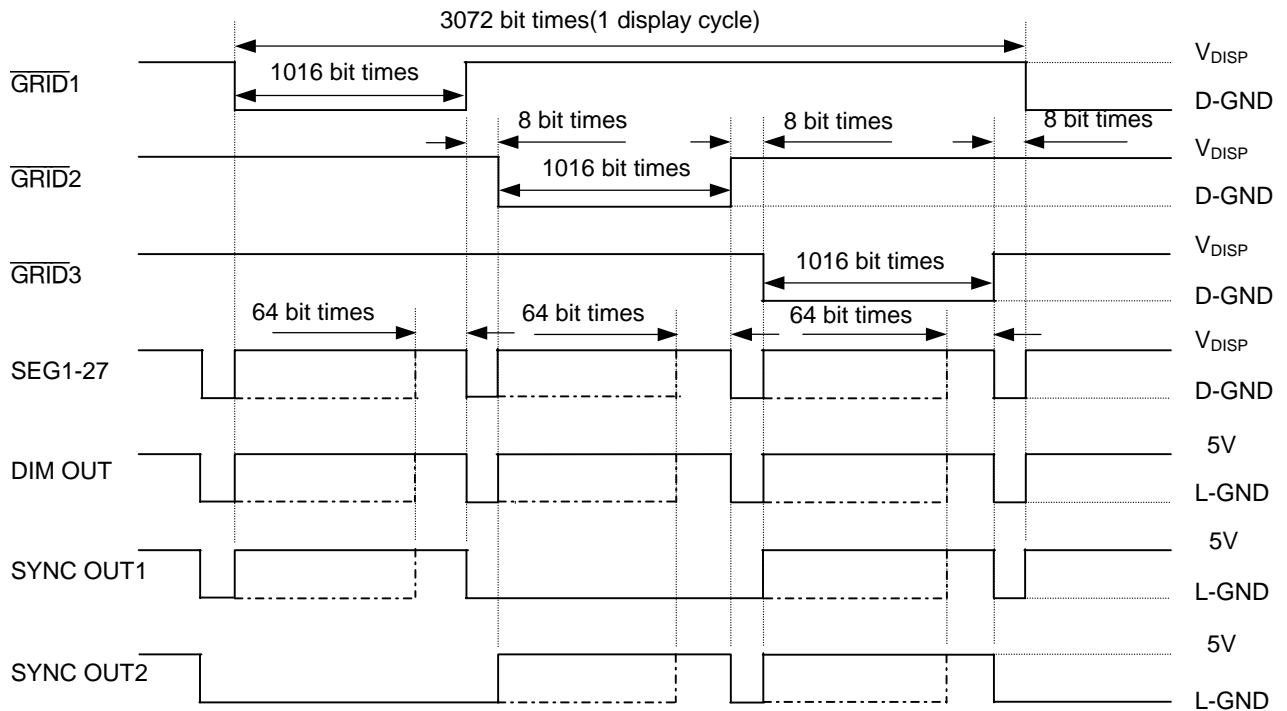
3072 bit times(1 display cycle)

$\overline{GRID}1$

1016 bit times

$V_{DISP}$

D-GND

8 bit times

8 bit times

8 bit times

$\overline{GRID}2$

1016 bit times

$V_{DISP}$

D-GND

$\overline{GRID}3$

1016 bit times

$V_{DISP}$

D-GND

64 bit times

64 bit times

64 bit times

SEG1-27

$V_{DISP}$

D-GND

DIM OUT

5V

L-GND

SYNC OUT1

5V

L-GND

SYNC OUT2

5V

L-GND